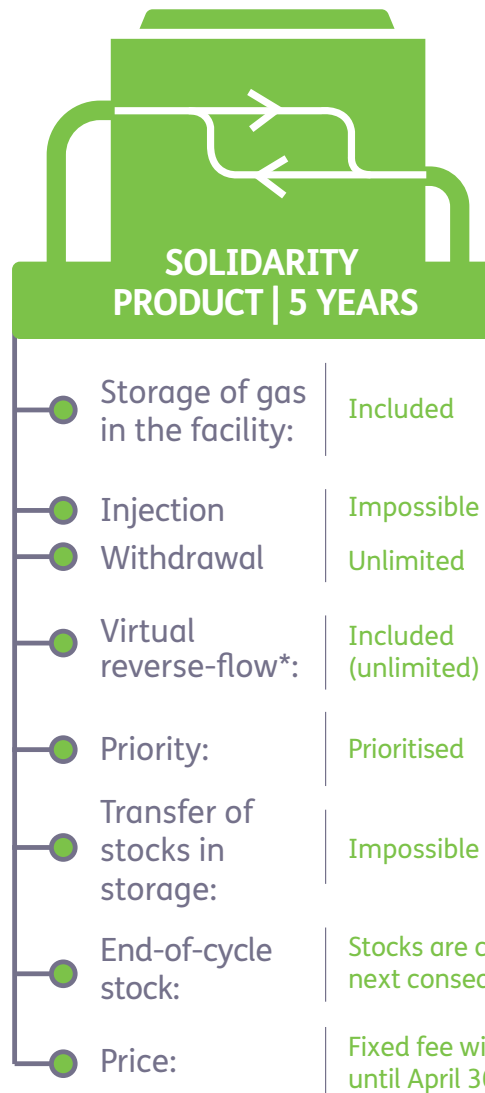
SOLIDARITY PRODUCT | 5 YEARS

Storage of gas in the facility: | Included

Injection | Impossible

Withdrawal | Unlimited

Virtual reverse-flow*: | Included (unlimited)

Priority: | Prioritised

Transfer of stocks in storage: | Impossible

End-of-cycle stock: | Stocks are c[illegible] next consec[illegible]

Price: | Fixed fee wi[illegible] until April 3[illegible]